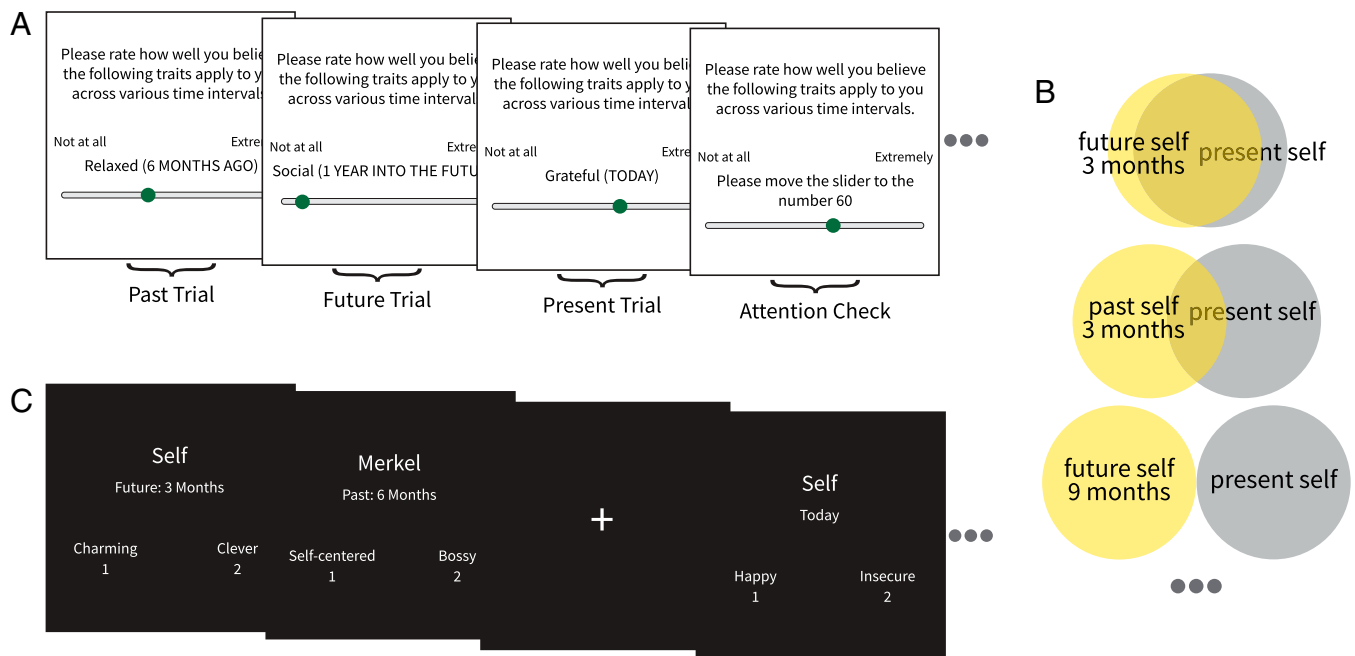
A

Please rate how well you believe the following traits apply to y across various time intervals

Not at all Extre

Relaxed (6 MONTHS AGO)

Past Trial

Please rate how well you belie the following traits apply to y across various time interval

Not at all Extre

Social (1 YEAR INTO THE FUTU

Future Trial

Please rate how well you belie the following traits apply to y across various time interva

Not at all Extre

Grateful (TODAY)

Present Trial

Please rate how well you believe the following traits apply to you across various time intervals.

Not at all Extremely

Please move the slider to the number 60

Attention Check

B

future self 3 months

present self

past self 3 months

present self

future self 9 months

present self

C

Self

Future: 3 Months

Charming 1

Clever 2

Merkel

Past: 6 Months

Self-centered 1

Bossy 2

+

Self

Today

Happy 1

Insecure 2